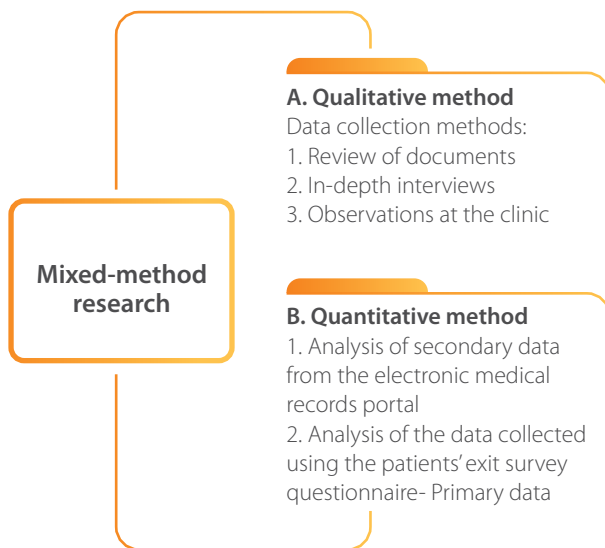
Mixed-method research

A. Qualitative method
Data collection methods:
1. Review of documents
2. In-depth interviews
3. Observations at the clinic

B. Quantitative method
1. Analysis of secondary data from the electronic medical records portal
2. Analysis of the data collected using the patients' exit survey questionnaire- Primary data